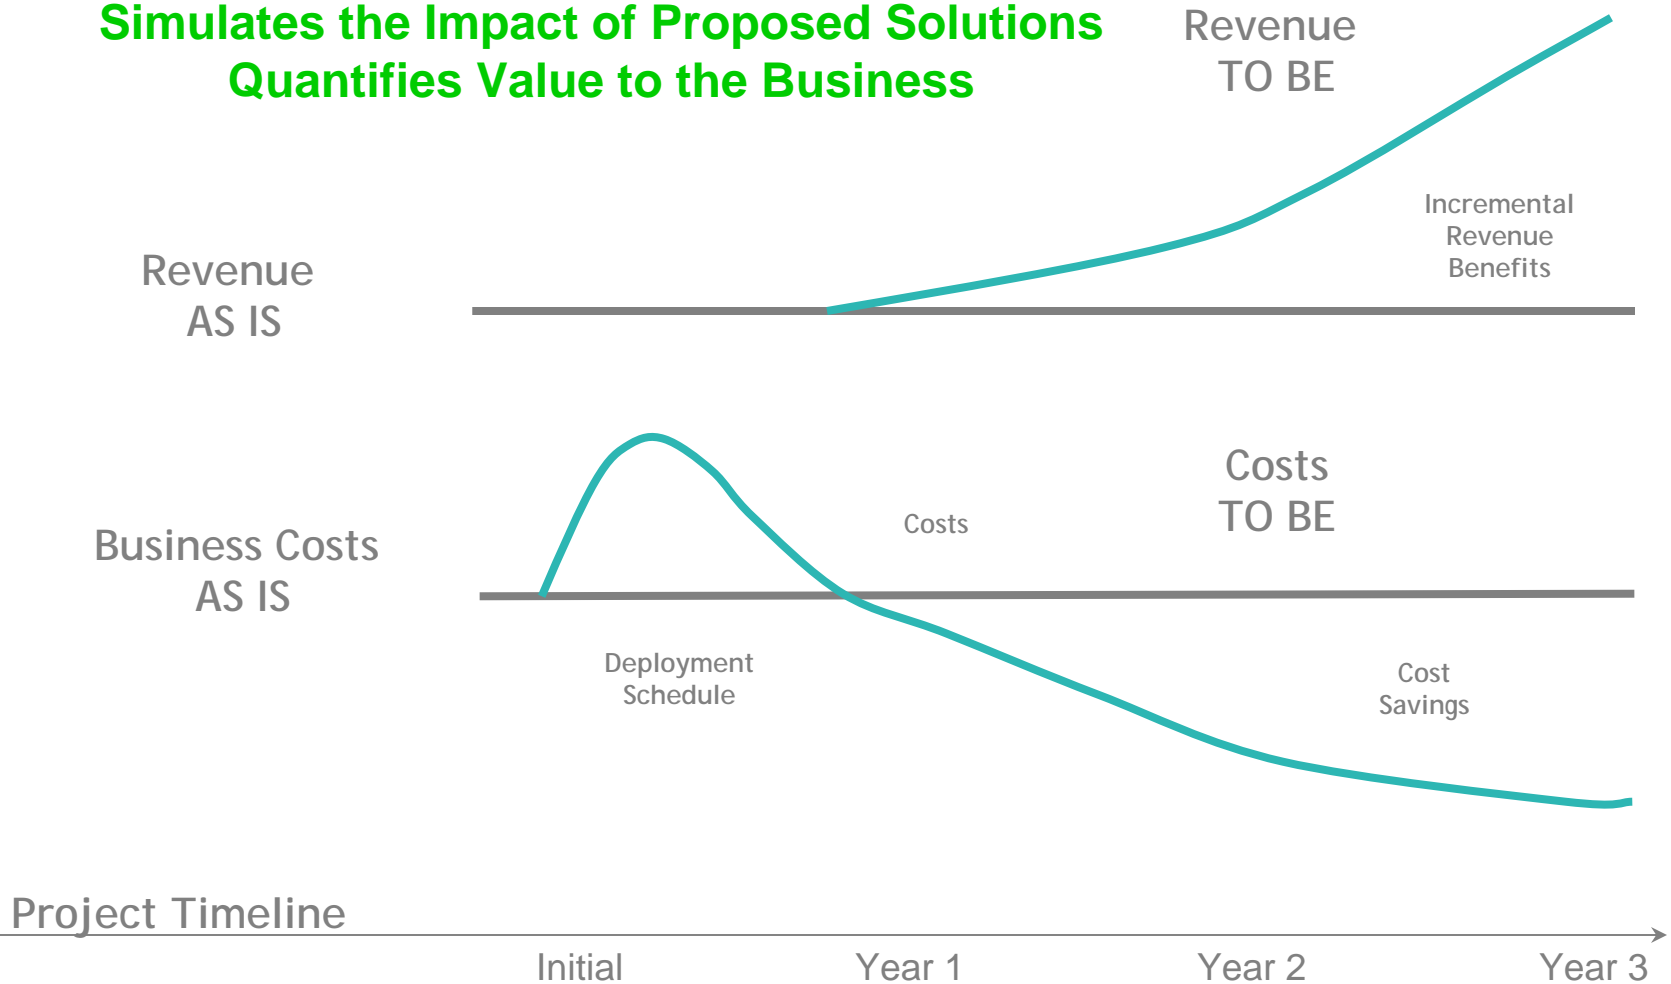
Simulates the Impact of Proposed Solutions
Quantifies Value to the Business

Revenue
TO BE

Incremental
Revenue
Benefits

Revenue
AS IS

Costs
TO BE

Costs

Business Costs
AS IS

Deployment
Schedule

Cost
Savings

Project Timeline

Initial
Year 1
Year 2
Year 3